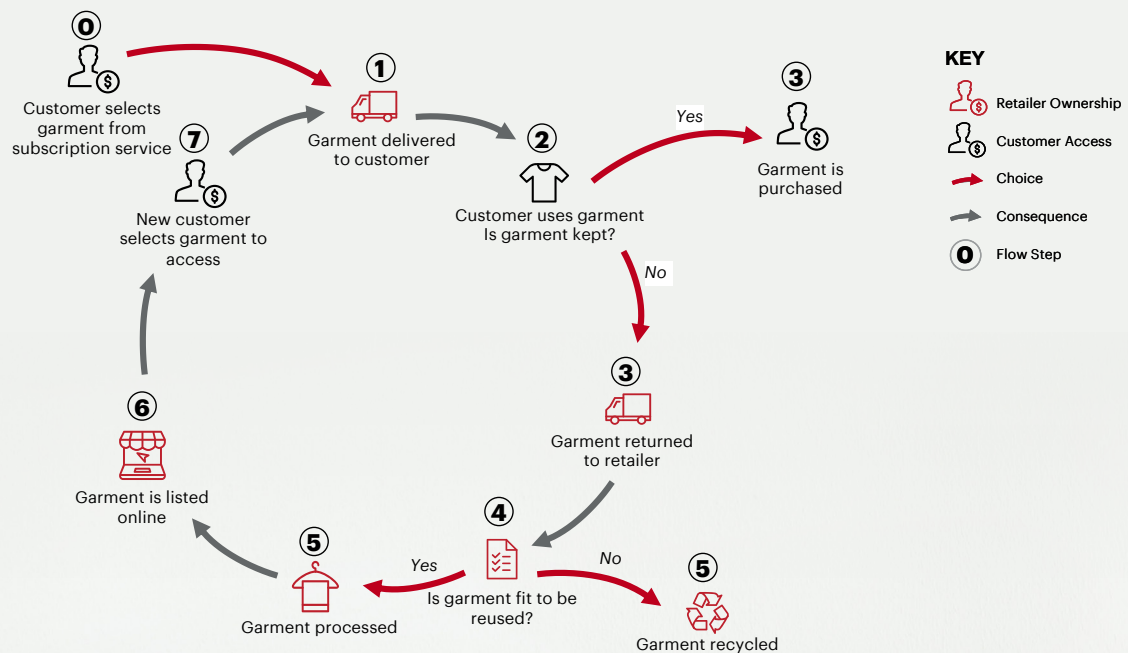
0
Customer selects garment from subscription service

1
Garment delivered to customer

2
Customer uses garment
Is garment kept?

Yes

3
Garment is purchased

No

3
Garment returned to retailer

4
Is garment fit to be reused?

Yes

No

5
Garment processed

5
Garment recycled

6
Garment is listed online

7
New customer selects garment to access

KEY
Retailer Ownership
Customer Access
Choice
Consequence
0 Flow Step